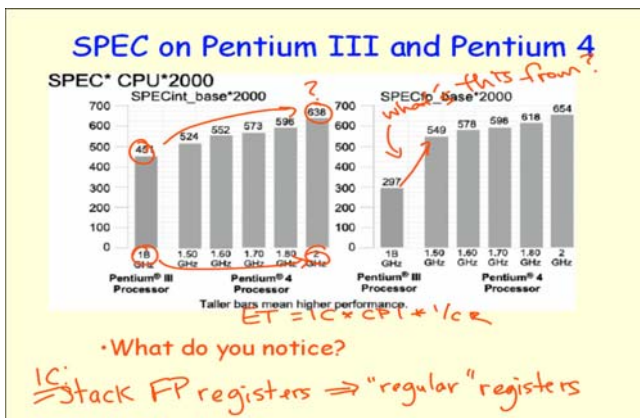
SPEC on Pentium III and Pentium 4

SPEC* CPU*2000

SPECint_base*2000

700
600
500
400
300
200
100
0

451 524 552 573 596 636

1B GHz
1.50 GHz
1.60 GHz
1.70 GHz
1.80 GHz
2 GHz

Pentium® III Processor
Pentium® 4 Processor

?

SPECfp_base*2000

700
600
500
400
300
200
100
0

297 549 578 596 618 654

1B GHz
1.50 GHz
1.60 GHz
1.70 GHz
1.80 GHz
2 GHz

Pentium® III Processor
Pentium® 4 Processor

What's this from?

Taller bars mean higher performance.

ET = IC * CPI * 1/c

• What do you notice?

IC: Stack FP registers ⇒ "regular" registers